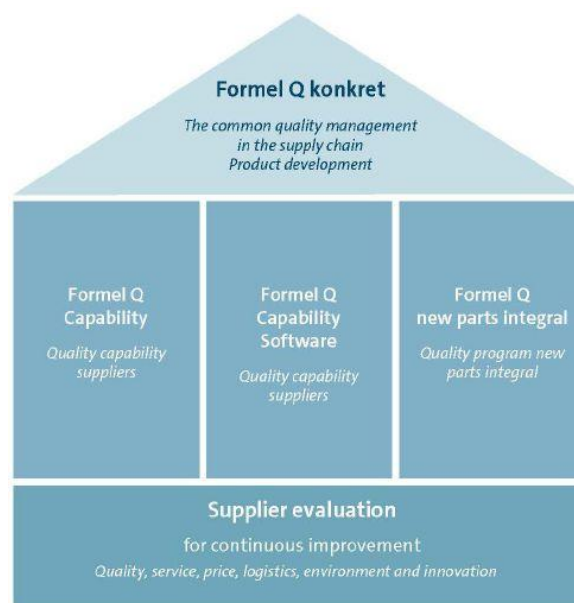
Formel Q konkret

The common quality management in the supply chain
Product development

Formel Q Capability

Quality capability suppliers

Formel Q Capability Software

Quality capability suppliers

Formel Q new parts integral

Quality program new parts integral

Supplier evaluation

for continuous improvement

Quality, service, price, logistics, environment and innovation